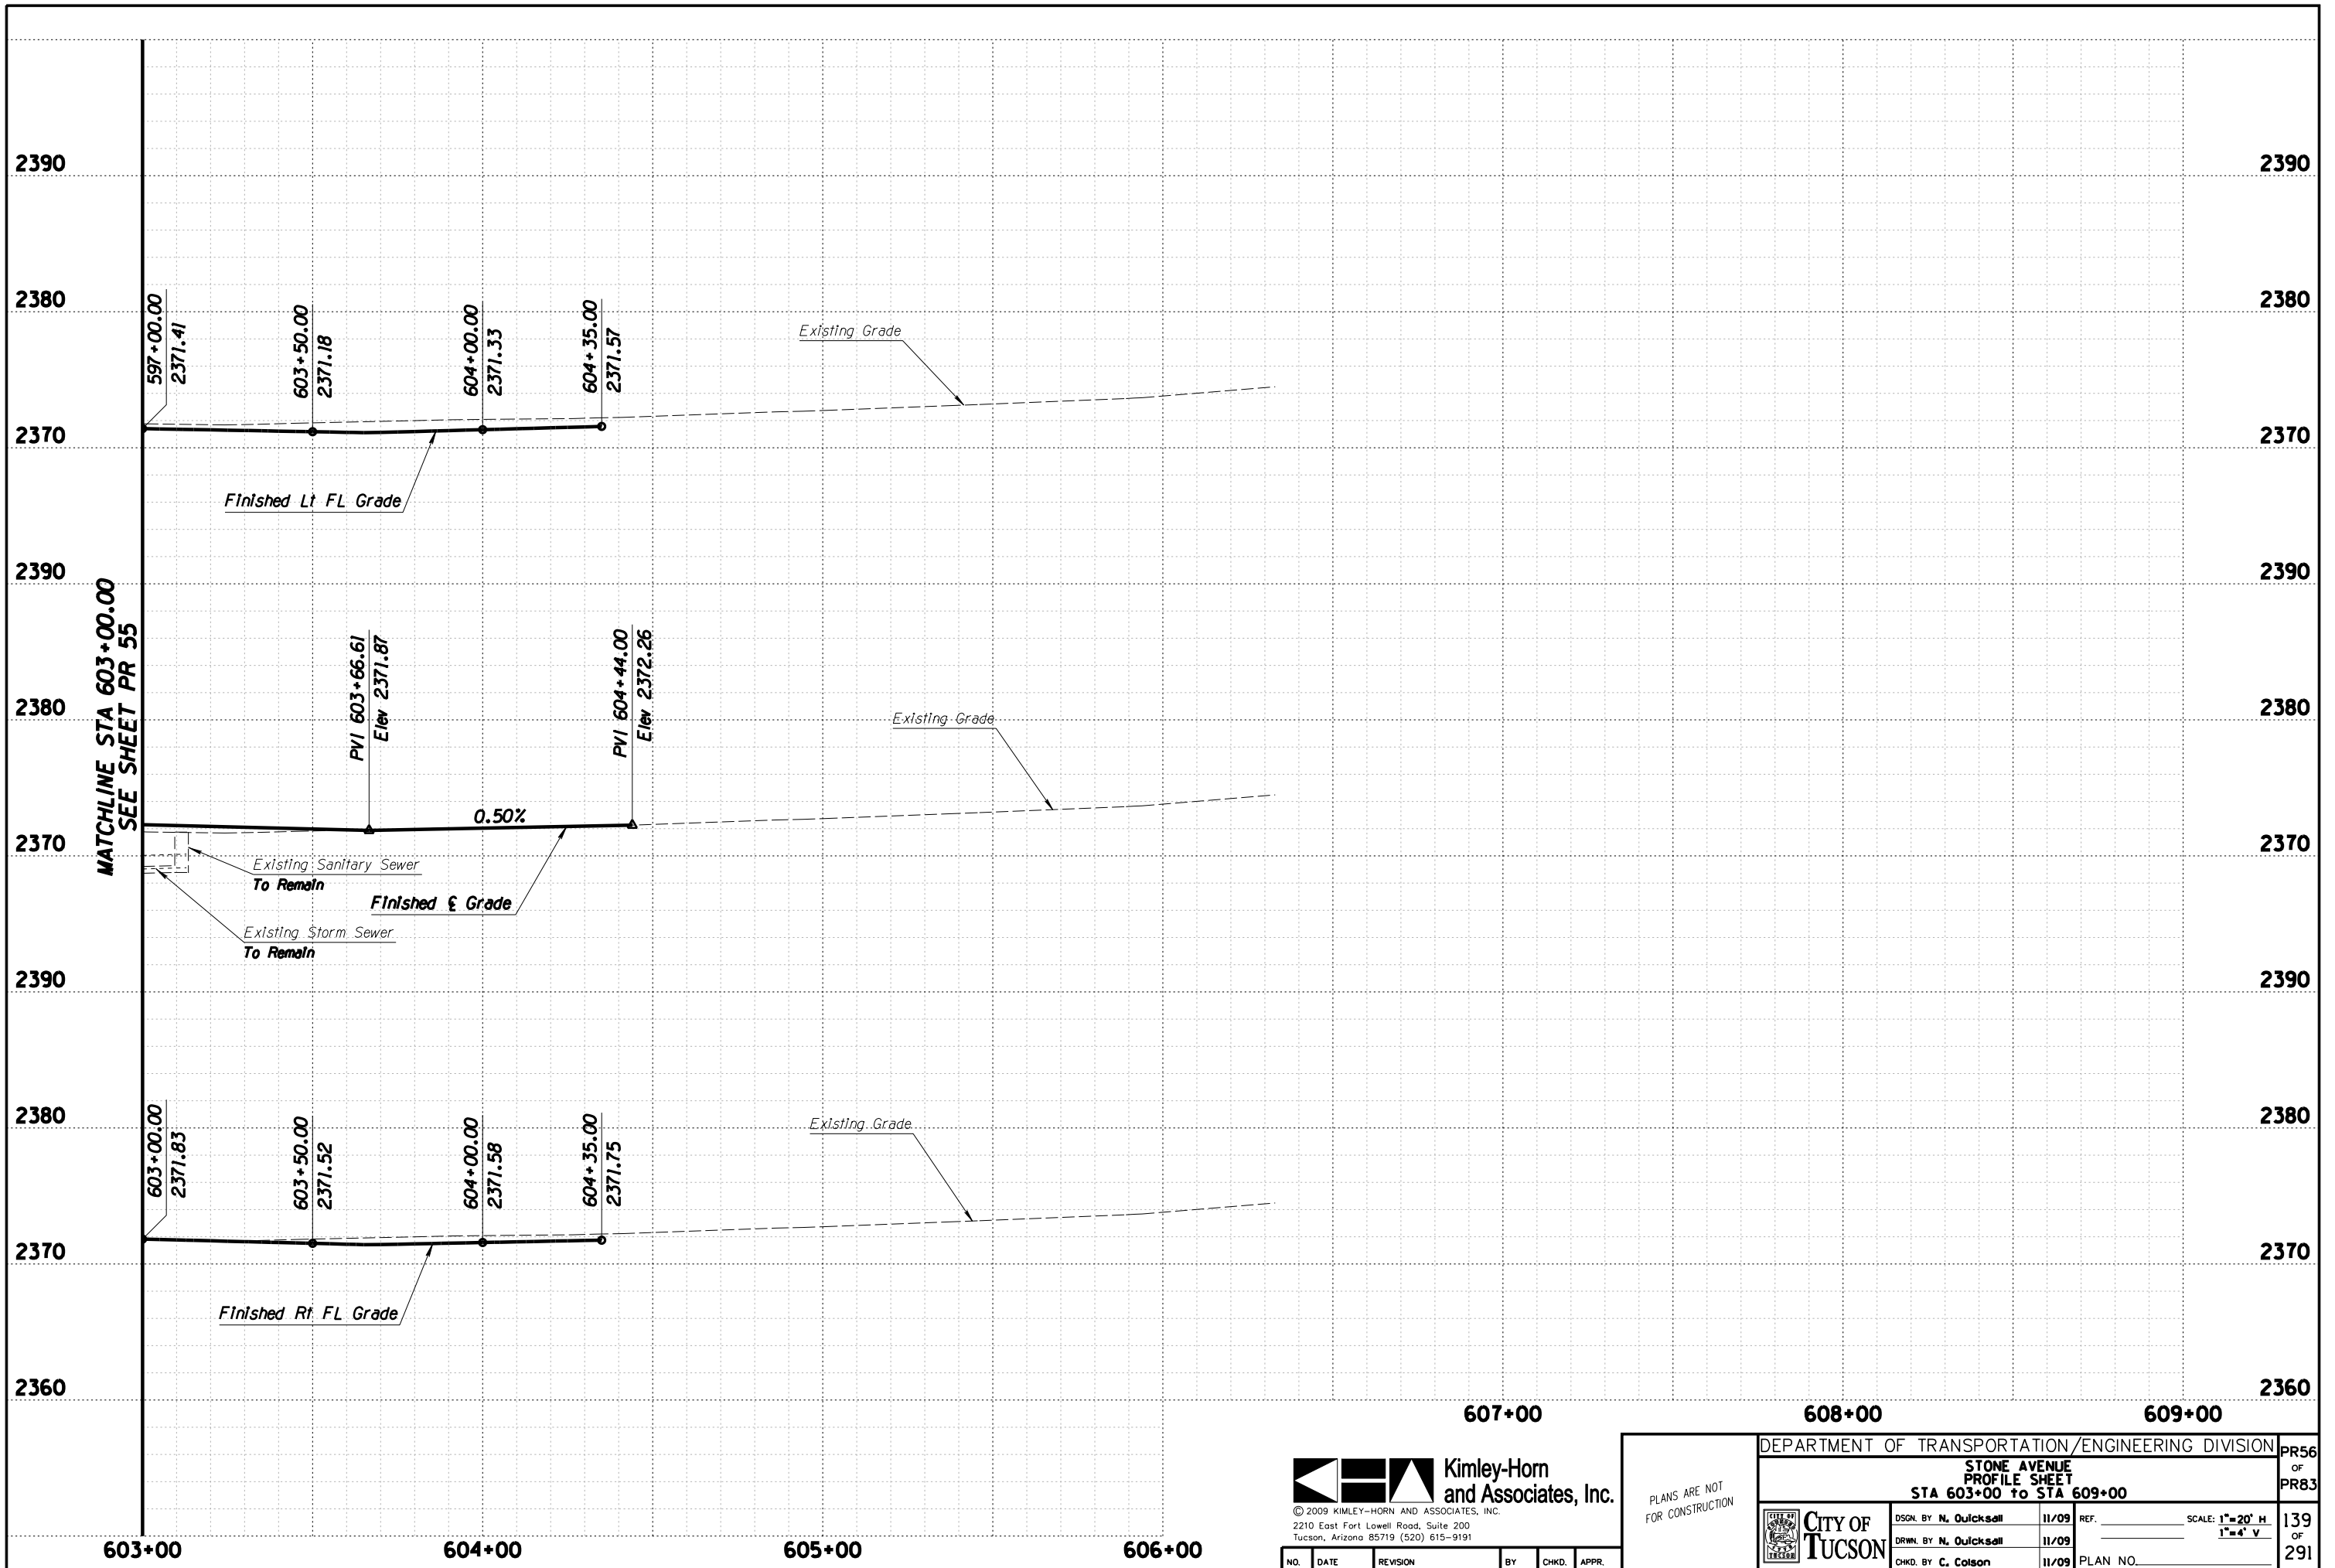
2390
2380
2370
2390
2380
2370
2390
2380
2370
2360

2390
2380
2370
2390
2380
2370
2390
2380
2370
2360

597+00.00
2371.41

603+50.00
2371.18

604+00.00
2371.33

604+35.00
2371.57

Existing Grade

Finished Lt FL Grade

MATCHLINE STA 603+00.00
SEE SHEET PR 55

PVI 603+66.61
Elev 2371.87

PVI 604+44.00
Elev 2372.26

Existing Grade

0.50%

Existing Sanitary Sewer
To Remain

Finished ℄ Grade

Existing Storm Sewer
To Remain

603+00.00
2371.83

603+50.00
2371.52

604+00.00
2371.58

604+35.00
2371.75

Existing Grade

Finished Rt FL Grade

603+00
604+00
605+00
606+00
607+00
608+00
609+00

Kimley-Horn and Associates, Inc.
© 2009 KIMLEY-HORN AND ASSOCIATES, INC.
2210 East Fort Lowell Road, Suite 200
Tucson, Arizona 85719 (520) 615-9191

| NO. | DATE | REVISION | BY | CHKD. | APPR. |
|---|---|---|---|---|---|

PLANS ARE NOT FOR CONSTRUCTION

DEPARTMENT OF TRANSPORTATION/ENGINEERING DIVISION
STONE AVENUE
PROFILE SHEET
STA 603+00 to STA 609+00

PR56 OF PR83

CITY OF TUCSON
DSGN. BY N. Quicksall 11/09
DRWN. BY N. Quicksall 11/09
CHKD. BY C. Colson 11/09
REF.
SCALE: 1"=20' H 1"=4' V
PLAN NO.
139 OF 291